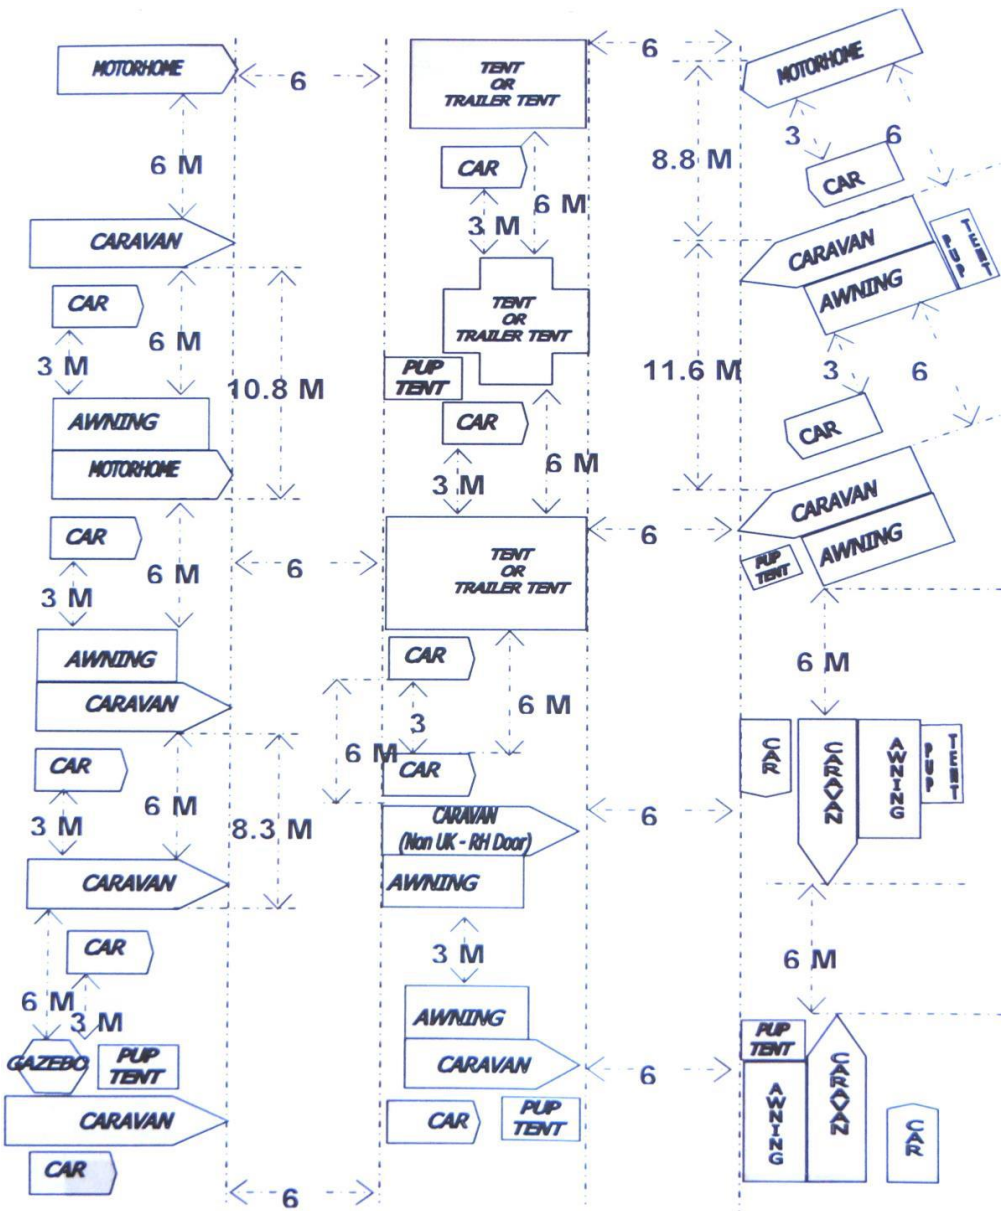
MOTORHOME

6 M

CARAVAN

CAR

3 M

6 M

10.8 M

AWNING

MOTORHOME

CAR

3 M

6 M

AWNING

CARAVAN

CAR

3 M

6 M

8.3 M

CARAVAN

CAR

6 M

3 M

GAZEBO

PUP TENT

CARAVAN

CAR

6

6

6

TENT OR TRAILER TENT

CAR

3 M

6 M

TENT OR TRAILER TENT

PUP TENT

CAR

3 M

6 M

TENT OR TRAILER TENT

CAR

3

6 M

6 M

CAR

CARAVAN (Non UK - RH Door)

AWNING

3 M

AWNING

CARAVAN

CAR

PUP TENT

6

8.8 M

11.6 M

6

6

6

MOTORHOME

3

6

CAR

CARAVAN

PUP TENT

AWNING

3

6

CAR

CARAVAN

PUP TENT

AWNING

6 M

CAR

CARAVAN

AWNING

PUP TENT

6 M

PUP TENT

AWNING

CARAVAN

CAR